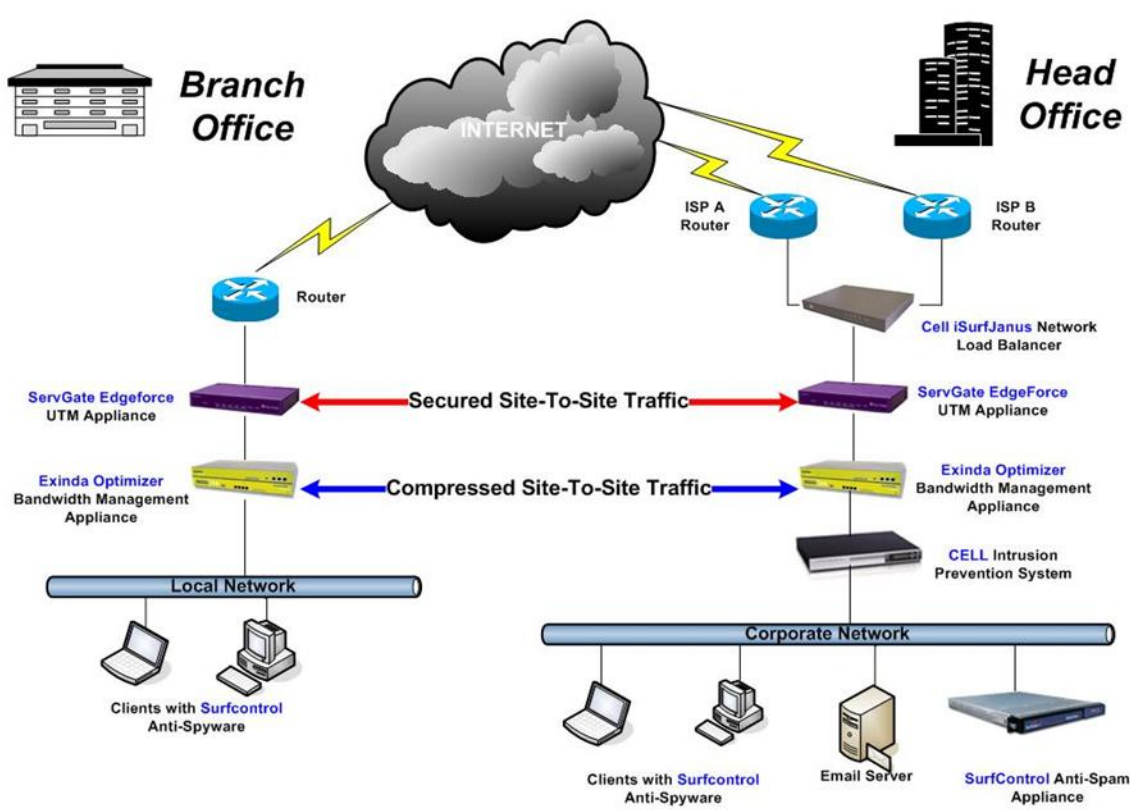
Branch Office

INTERNET

Head Office

ISP A Router

ISP B Router

Router

Cell iSurfJanus Network Load Balancer

ServGate Edgeforce UTM Appliance

Secured Site-To-Site Traffic

ServGate EdgeForce UTM Appliance

Exinda Optimizer Bandwidth Management Appliance

Compressed Site-To-Site Traffic

Exinda Optimizer Bandwidth Management Appliance

CELL Intrusion Prevention System

Local Network

Corporate Network

Clients with Surfcontrol Anti-Spyware

Clients with Surfcontrol Anti-Spyware

Email Server

SurfControl Anti-Spam Appliance